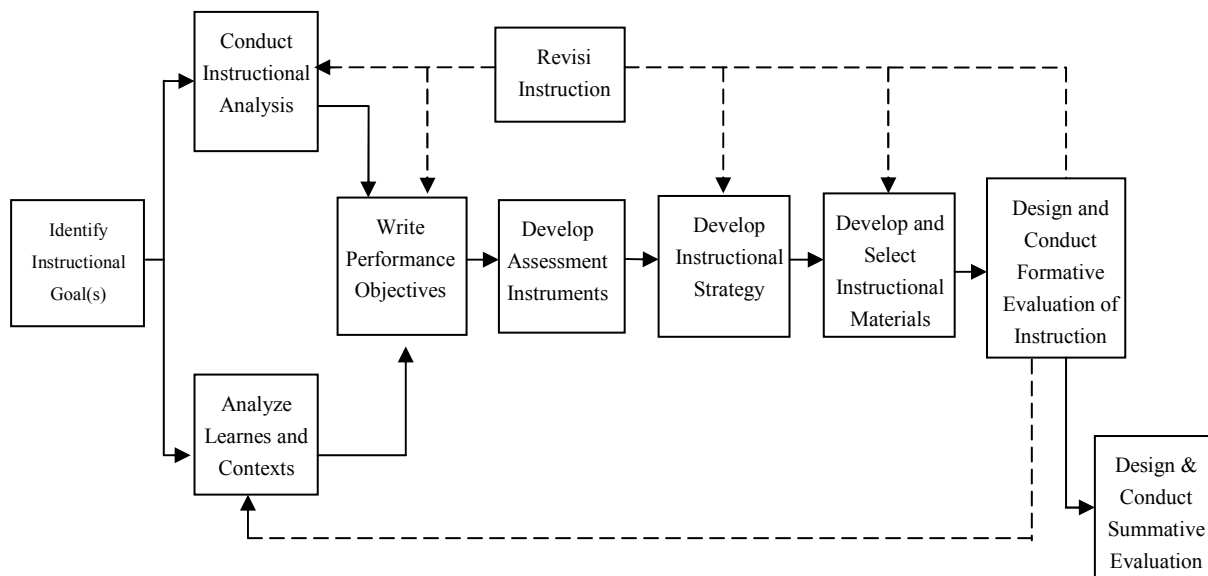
Conduct Instructional Analysis

Revisi Instruction

Identify Instructional Goal(s)

Write Performance Objectives

Develop Assessment Instruments

Develop Instructional Strategy

Develop and Select Instructional Materials

Design and Conduct Formative Evaluation of Instruction

Analyze Learnes and Contexts

Design & Conduct Summative Evaluation